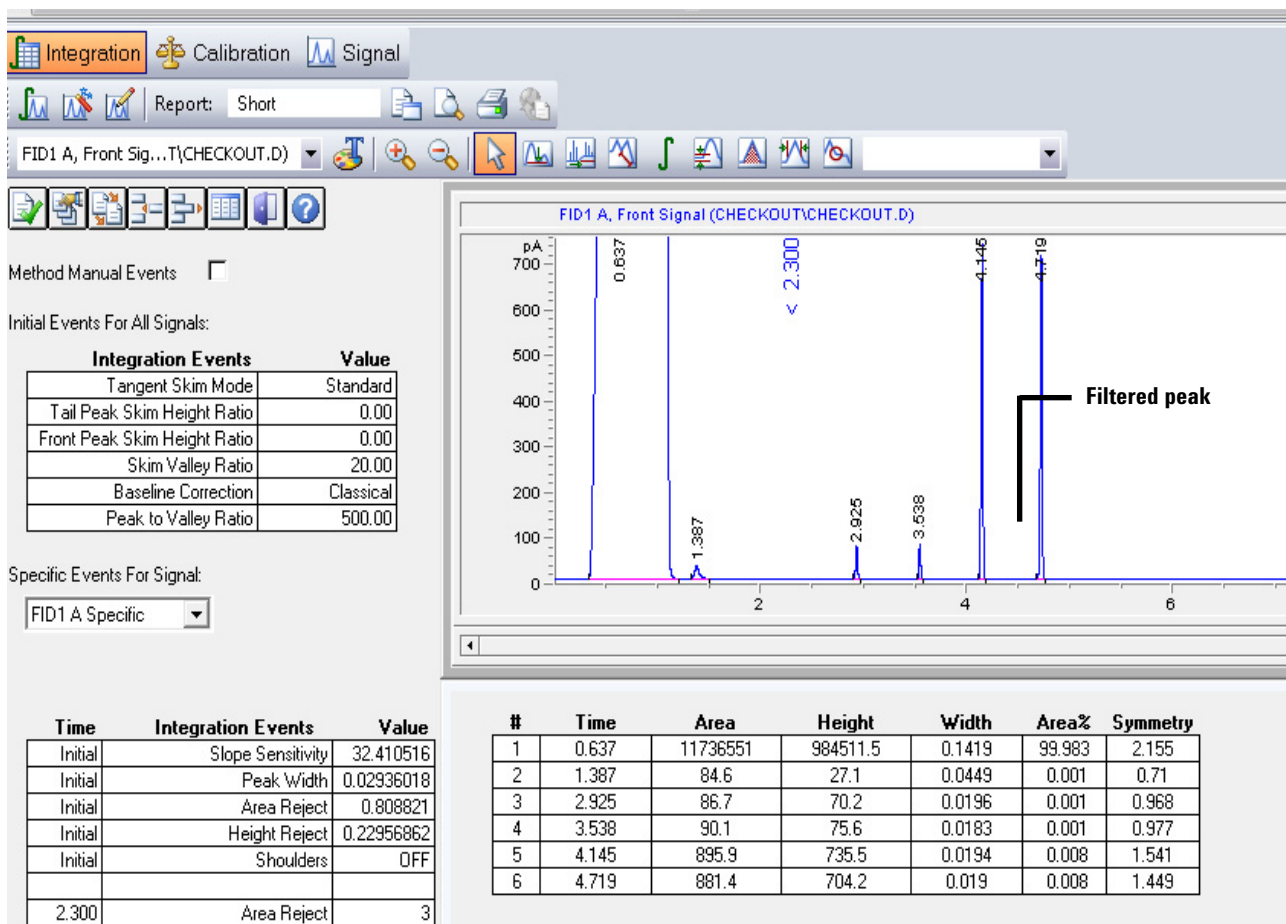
Integration Calibration Signal

Report: Short

FID1 A, Front Sig...T\CHECKOUT.D)

Method Manual Events

Initial Events For All Signals:

| Integration Events | Value |
|---|---|
| Tangent Skim Mode | Standard |
| Tail Peak Skim Height Ratio | 0.00 |
| Front Peak Skim Height Ratio | 0.00 |
| Skim Valley Ratio | 20.00 |
| Baseline Correction | Classical |
| Peak to Valley Ratio | 500.00 |

Specific Events For Signal:

FID1 A Specific

FID1 A, Front Signal (CHECKOUT\CHECKOUT.D)

pA 700 600 500 400 300 200 100 0

0.637 1.387 2.300 2.925 3.538 4.145 4.719

2 4 6

Filtered peak

| Time | Integration Events | Value |
|---|---|---|
| Initial | Slope Sensitivity | 32.410516 |
| Initial | Peak Width | 0.02936018 |
| Initial | Area Reject | 0.808821 |
| Initial | Height Reject | 0.22956862 |
| Initial | Shoulders | OFF |
| | | |
| 2.300 | Area Reject | 3 |

| # | Time | Area | Height | Width | Area% | Symmetry |
|---|---|---|---|---|---|---|
| 1 | 0.637 | 11736551 | 984511.5 | 0.1419 | 99.983 | 2.155 |
| 2 | 1.387 | 84.6 | 27.1 | 0.0449 | 0.001 | 0.71 |
| 3 | 2.925 | 86.7 | 70.2 | 0.0196 | 0.001 | 0.968 |
| 4 | 3.538 | 90.1 | 75.6 | 0.0183 | 0.001 | 0.977 |
| 5 | 4.145 | 895.9 | 735.5 | 0.0194 | 0.008 | 1.541 |
| 6 | 4.719 | 881.4 | 704.2 | 0.019 | 0.008 | 1.449 |